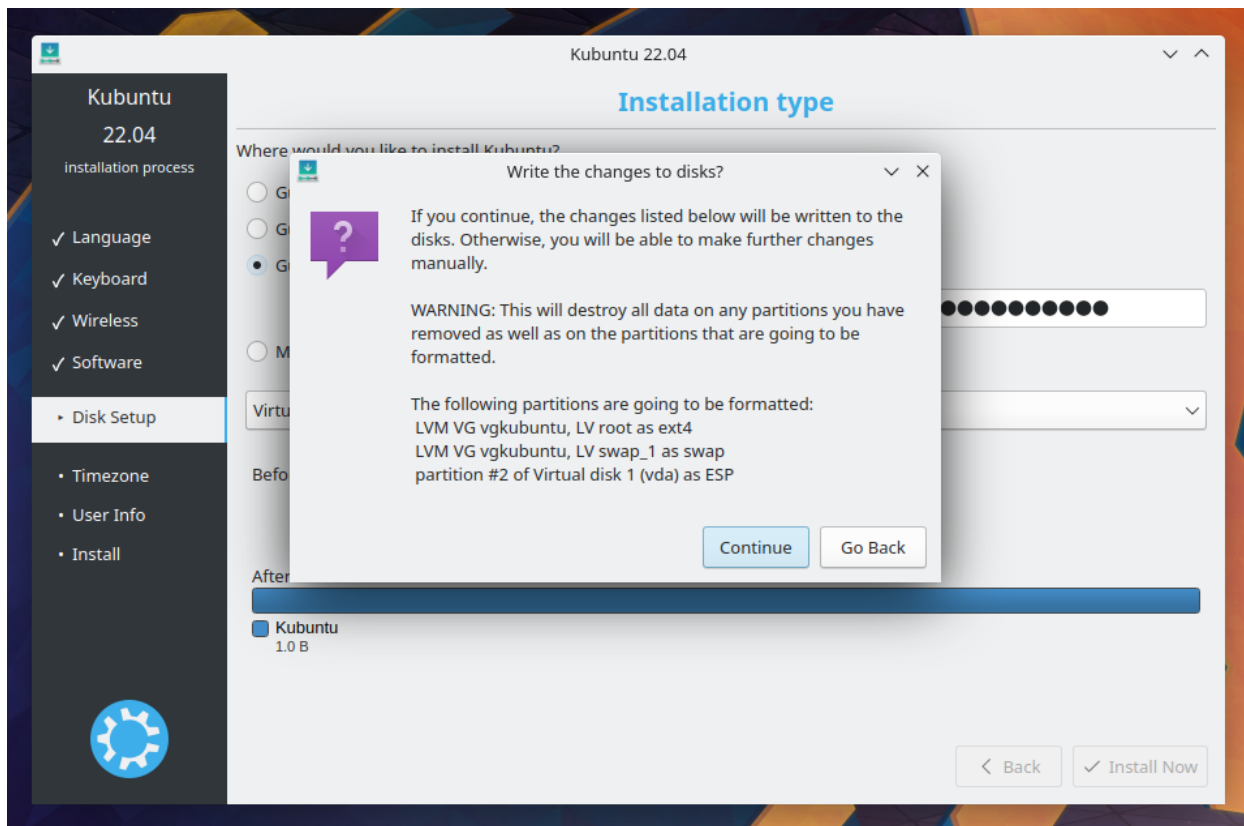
Kubuntu 22.04

Kubuntu
22.04
installation process

✓ Language
✓ Keyboard
✓ Wireless
✓ Software
▸ Disk Setup
• Timezone
• User Info
• Install

Installation type

Where would you like to install Kubuntu?

G
G
G
M
Virtu
Befo
After

●●●●●●●●●●●

Write the changes to disks?

If you continue, the changes listed below will be written to the disks. Otherwise, you will be able to make further changes manually.

WARNING: This will destroy all data on any partitions you have removed as well as on the partitions that are going to be formatted.

The following partitions are going to be formatted:
LVM VG vgkubuntu, LV root as ext4
LVM VG vgkubuntu, LV swap_1 as swap
partition #2 of Virtual disk 1 (vda) as ESP

Continue
Go Back

Kubuntu
1.0 B

< Back
✓ Install Now